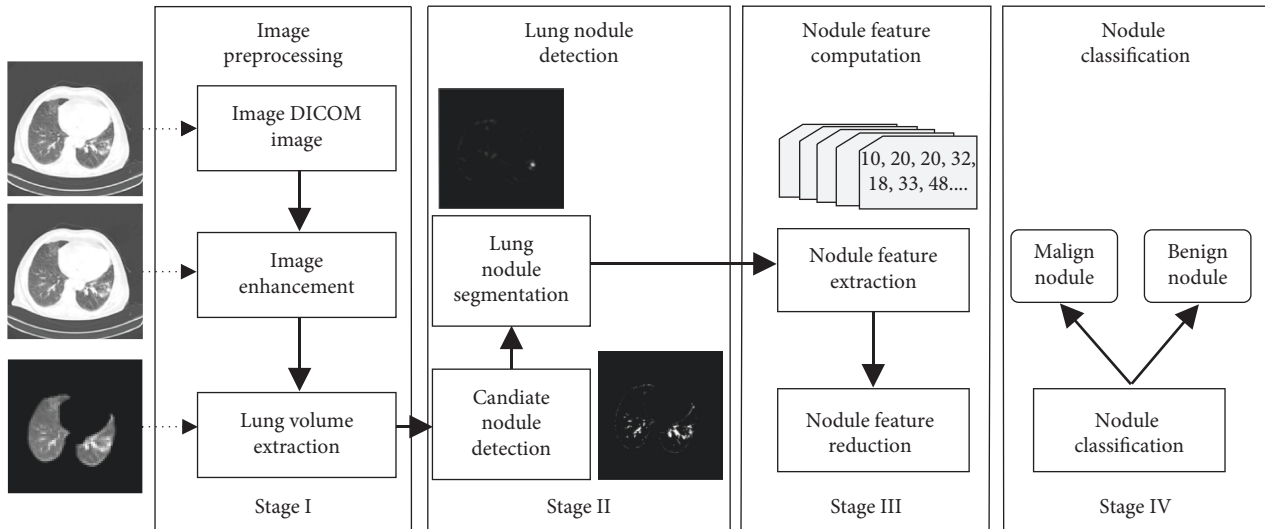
Image preprocessing

Image DICOM image

Image enhancement

Lung volume extraction

Stage I

Lung nodule detection

Lung nodule segmentation

Candiate nodule detection

Stage II

Nodule feature computation

10, 20, 20, 32, 18, 33, 48....

Nodule feature extraction

Nodule feature reduction

Stage III

Nodule classification

Malign nodule

Benign nodule

Nodule classification

Stage IV